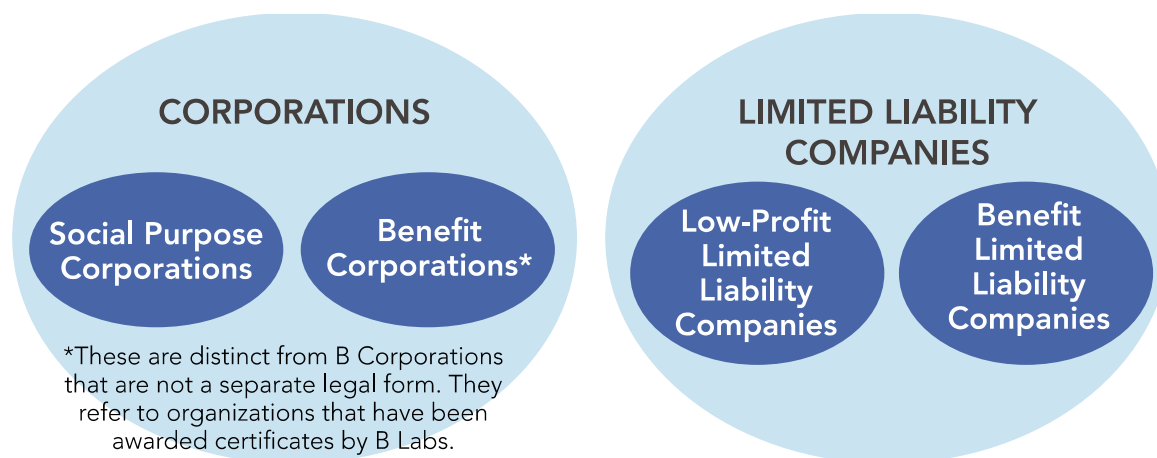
CORPORATIONS

Social Purpose Corporations

Benefit Corporations*

*These are distinct from B Corporations that are not a separate legal form. They refer to organizations that have been awarded certificates by B Labs.

LIMITED LIABILITY COMPANIES

Low-Profit Limited Liability Companies

Benefit Limited Liability Companies